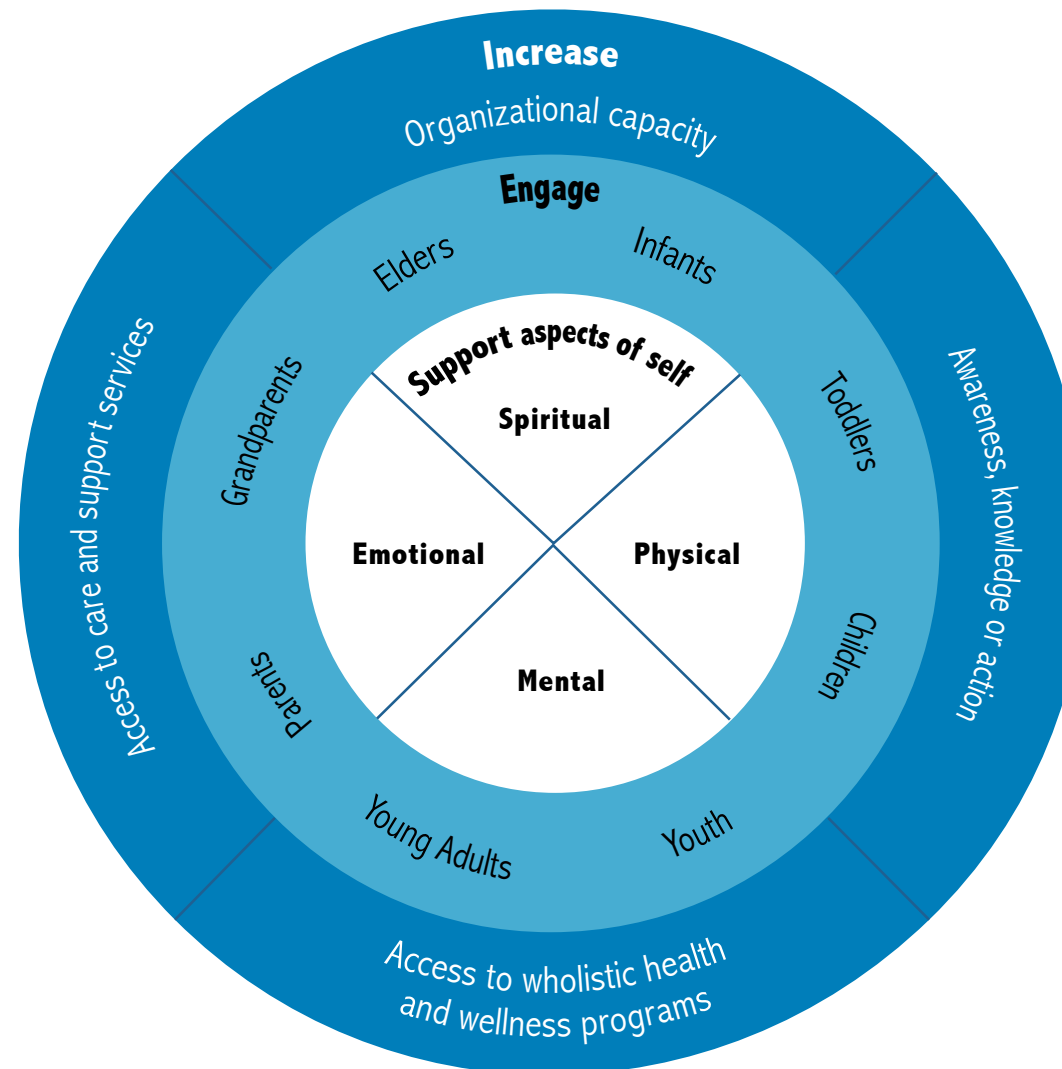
Increase

Organizational capacity

Awareness, knowledge or action

Access to wholistic health and wellness programs

Access to care and support services

Engage

Infants

Toddlers

Children

Youth

Young Adults

Parents

Grandparents

Elders

Support aspects of self

Spiritual

Physical

Mental

Emotional